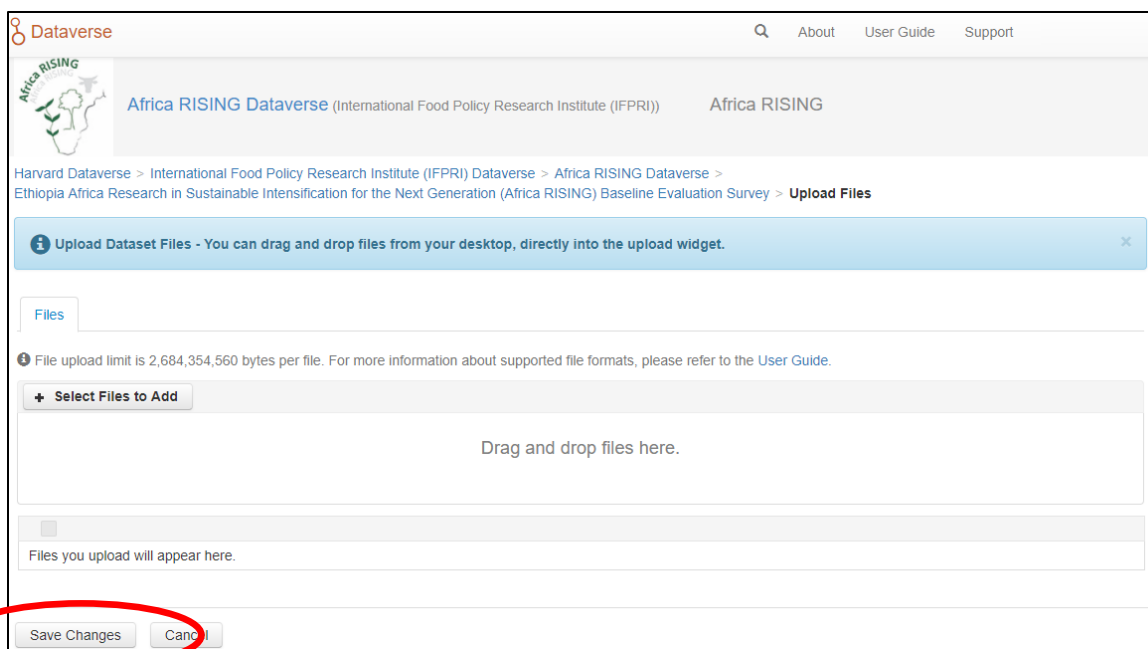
Dataverse

About User Guide Support

Africa RISING

Africa RISING Dataverse (International Food Policy Research Institute (IFPRI)) Africa RISING

Harvard Dataverse > International Food Policy Research Institute (IFPRI) Dataverse > Africa RISING Dataverse > Ethiopia Africa Research in Sustainable Intensification for the Next Generation (Africa RISING) Baseline Evaluation Survey > Upload Files

Upload Dataset Files - You can drag and drop files from your desktop, directly into the upload widget.

×

Files

File upload limit is 2,684,354,560 bytes per file. For more information about supported file formats, please refer to the User Guide.

+ Select Files to Add

Drag and drop files here.

Files you upload will appear here.

Save Changes Cancel